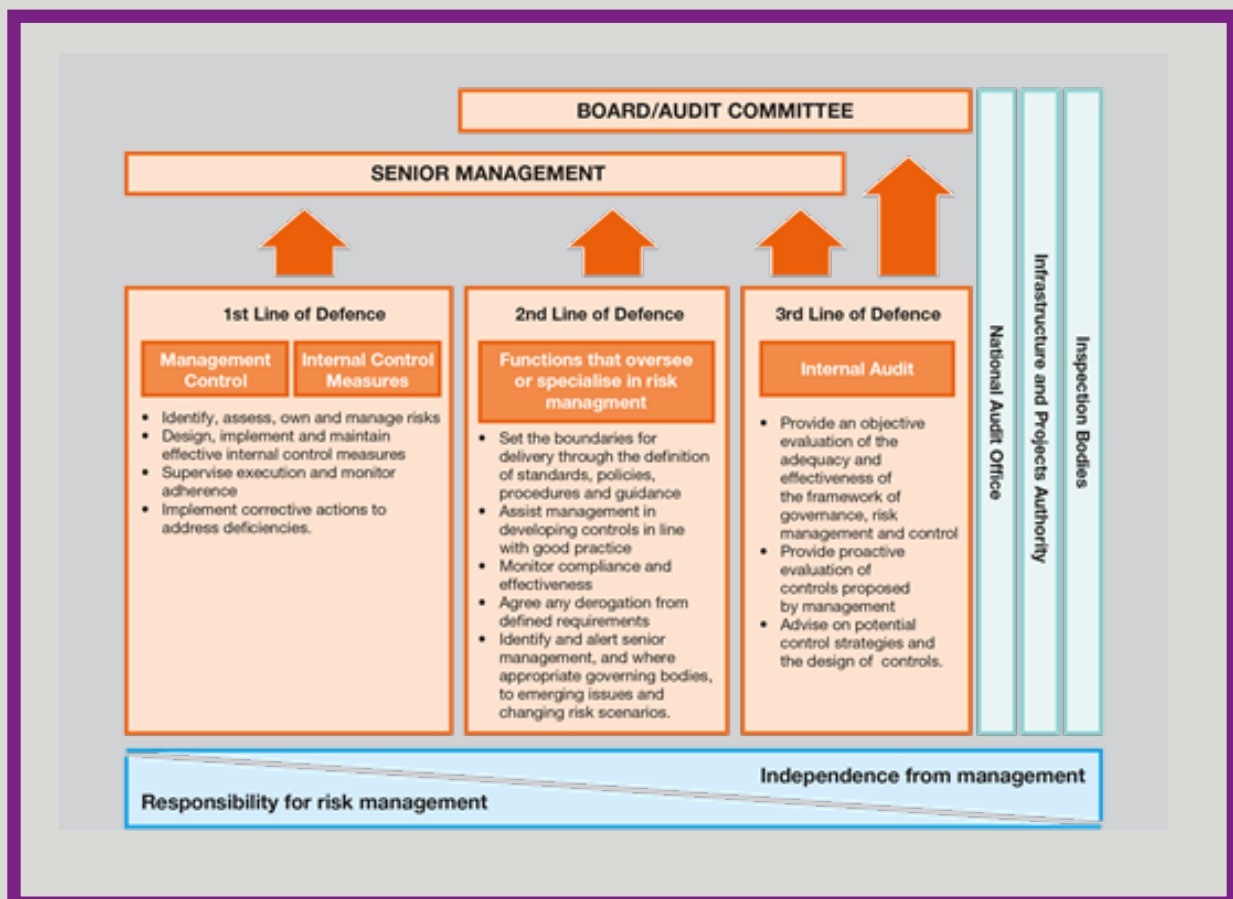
BOARD/AUDIT COMMITTEE

SENIOR MANAGEMENT

1st Line of Defence

Management Control

Internal Control Measures

- Identify, assess, own and manage risks
- Design, implement and maintain effective internal control measures
- Supervise execution and monitor adherence
- Implement corrective actions to address deficiencies.

2nd Line of Defence

Functions that oversee or specialise in risk managment

- Set the boundaries for delivery through the definition of standards, policies, procedures and guidance
- Assist management in developing controls in line with good practice
- Monitor compliance and effectiveness
- Agree any derogation from defined requirements
- Identify and alert senior management, and where appropriate governing bodies, to emerging issues and changing risk scenarios.

3rd Line of Defence

Internal Audit

- Provide an objective evaluation of the adequacy and effectiveness of the framework of governance, risk management and control
- Provide proactive evaluation of controls proposed by management
- Advise on potential control strategies and the design of controls.

National Audit Office

Infrastructure and Projects Authority

Inspection Bodies

Independence from management

Responsibility for risk management